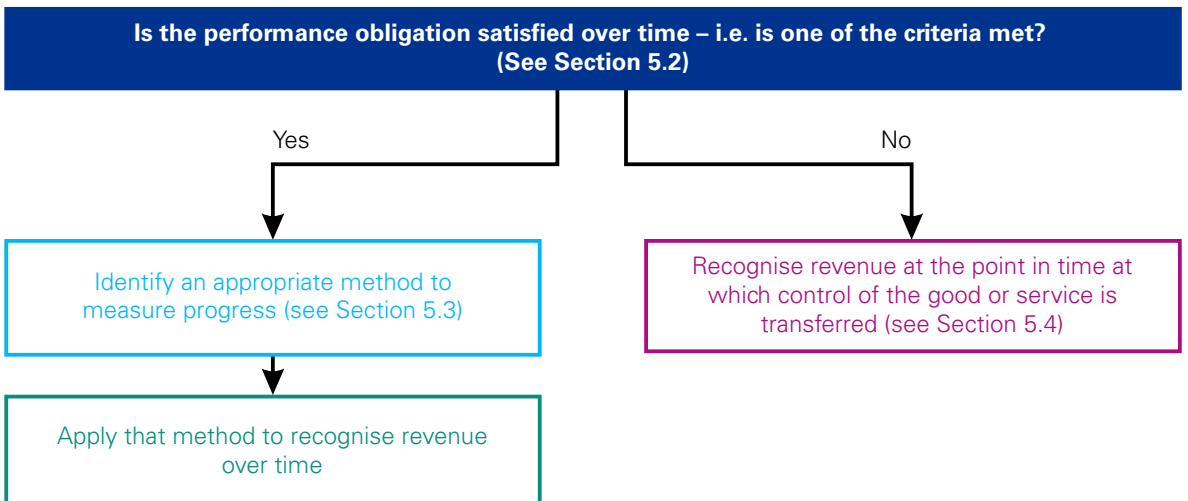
Is the performance obligation satisfied over time – i.e. is one of the criteria met? (See Section 5.2)

Yes

No

Identify an appropriate method to measure progress (see Section 5.3)

Recognise revenue at the point in time at which control of the good or service is transferred (see Section 5.4)

Apply that method to recognise revenue over time